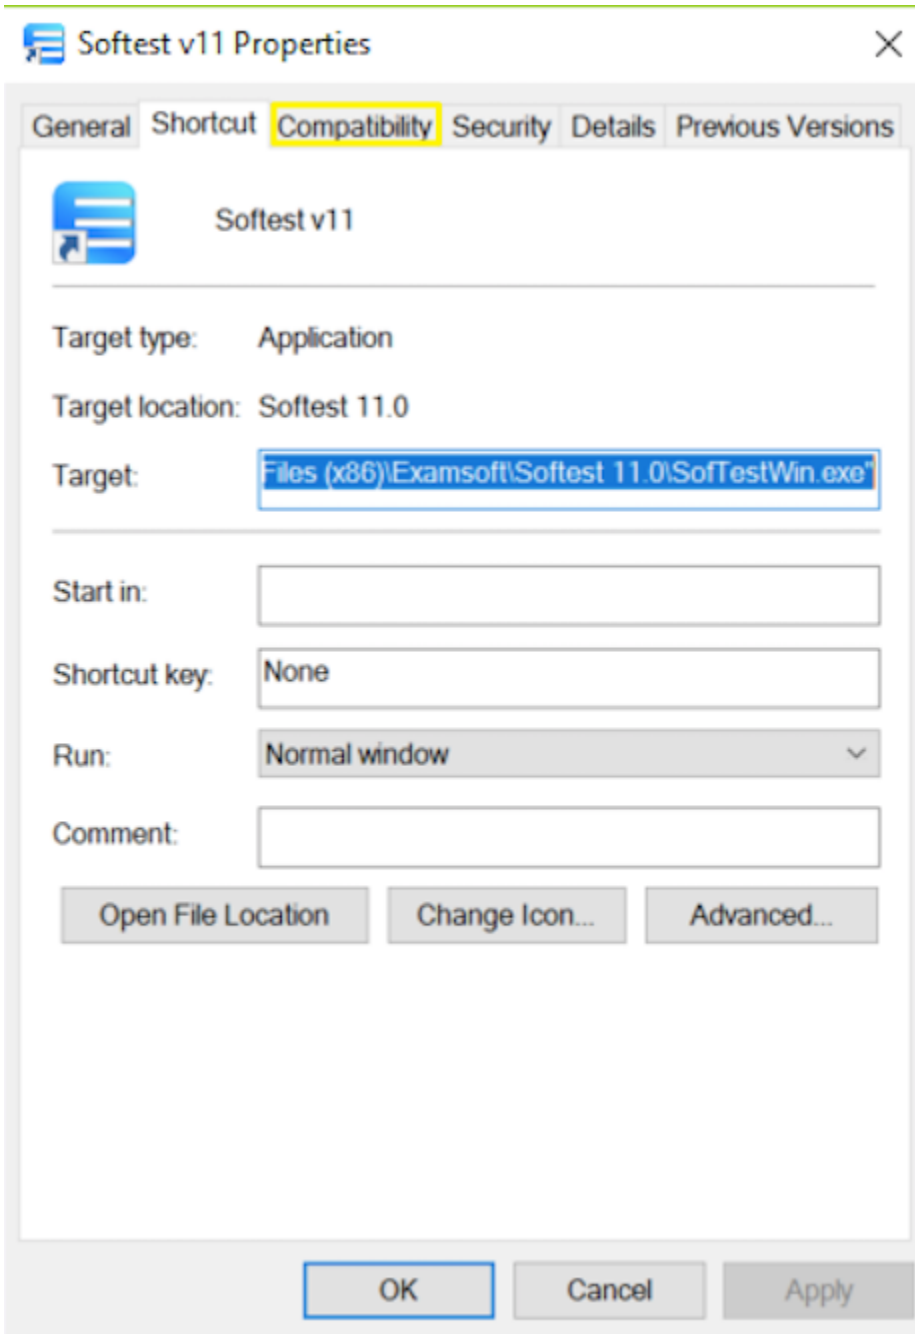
Softest v11 Properties

General Shortcut Compatibility Security Details Previous Versions

Softest v11

Target type: Application

Target location: Softest 11.0

Target: Files (x86)\Examsoft\Softest 11.0\SofTestWin.exe"

Start in:

Shortcut key: None

Run: Normal window

Comment:

Open File Location Change Icon... Advanced...

OK Cancel Apply